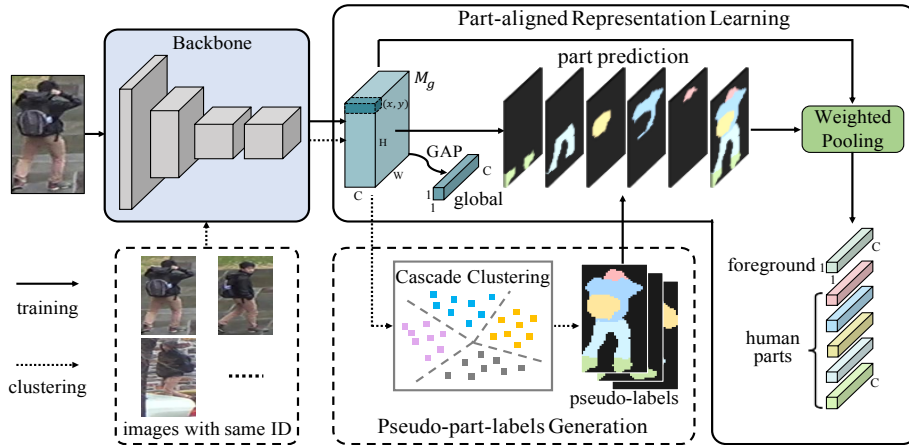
Backbone

Part-aligned Representation Learning

$M_g$

$(x, y)$

H

W

C

part prediction

GAP

C

1

1

global

Weighted Pooling

C

foreground

1

1

human parts

C

Cascade Clustering

pseudo-labels

Pseudo-part-labels Generation

training

clustering

images with same ID